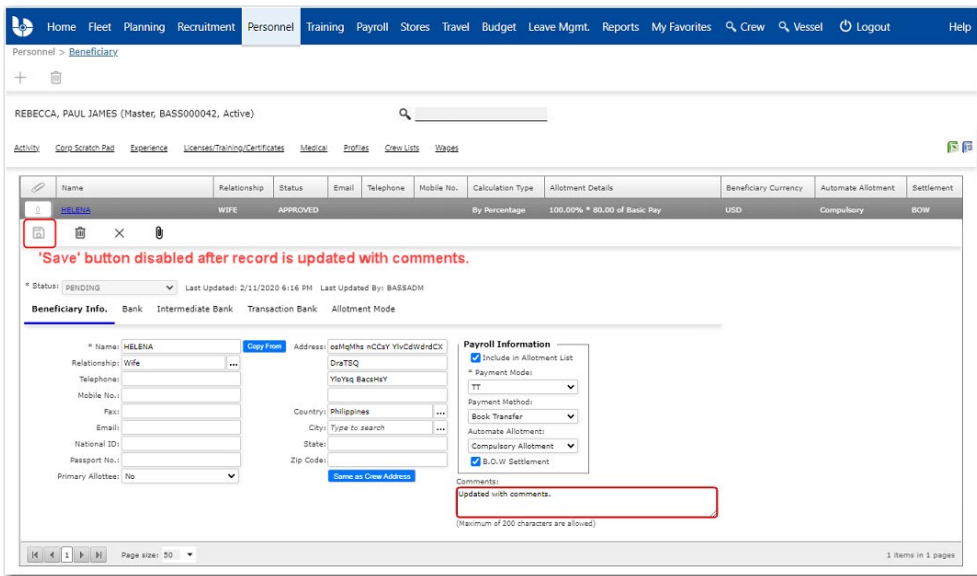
Home Fleet Planning Recruitment Personnel Training Payroll Stores Travel Budget Leave Mgmt. Reports My Favorites Crew Vessel Logout Help

Personnel > Beneficiary

REBECCA, PAUL JAMES (Master, BASS000042, Active)

Activity Corp Scratch Pad Experience Licenses/Training/Certificates Medical Profiles Crew Lists Wages

| | Name | Relationship | Status | Email | Telephone | Mobile No. | Calculation Type | Allotment Details | Beneficiary Currency | Automate Allotment | Settlement |
|---|---|---|---|---|---|---|---|---|---|---|---|
| | HELENA | WIFE | APPROVED | | | | By Percentage | 100.00% * 80.00 of Basic Pay | USD | Compulsory | BOW |

'Save' button disabled after record is updated with comments.

* Status: PENDING Last Updated: 2/11/2020 6:16 PM Last Updated By: BASSADM

Beneficiary Info. Bank Intermediate Bank Transaction Bank Allotment Mode

* Name: HELENA Copy From
Relationship: Wife
Telephone:
Mobile No.:
Fax:
Email:
National ID:
Passport No.:
Primary Allottee: No

Address: osMqMhs nCCsY YlvCdWdrdCX
DraTSQ
YloYsq BacsHsY
Country: Philippines
City: Type to search
State:
Zip Code:
Same as Crew Address

Payroll Information
Include in Allotment List
* Payment Mode:
TT
Payment Method:
Book Transfer
Automate Allotment:
Compulsory Allotment
B.O.W Settlement

Comments:
Updated with comments.
(Maximum of 200 characters are allowed)

1 Page size: 50 1 items in 1 pages